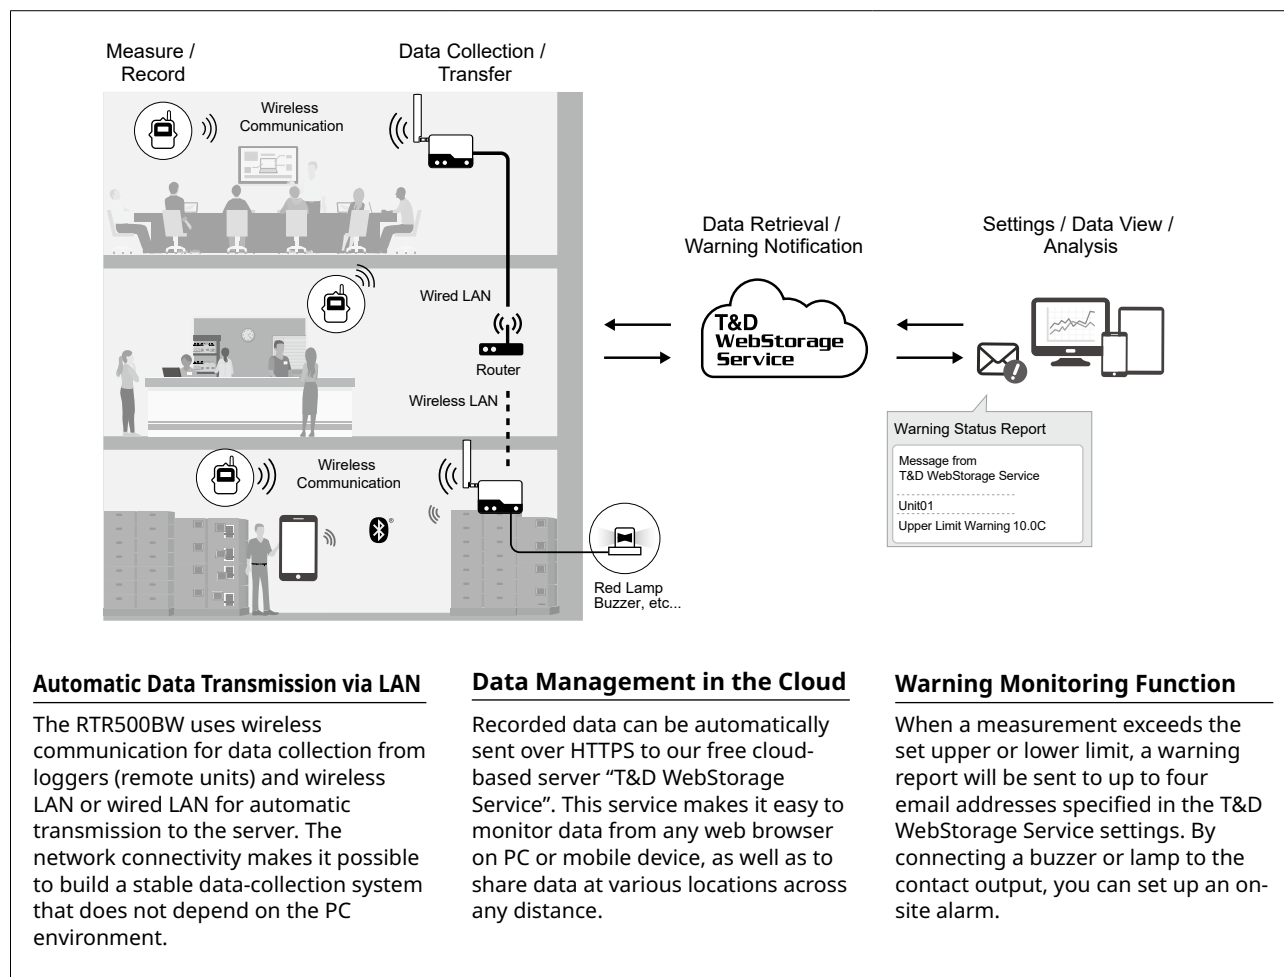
Measure / Record

Data Collection / Transfer

Wireless Communication

Wired LAN

Router

Wireless LAN

Wireless Communication

Red Lamp Buzzer, etc...

Data Retrieval / Warning Notification

T&D WebStorage Service

Settings / Data View / Analysis

Warning Status Report

Message from T&D WebStorage Service

Unit01

Upper Limit Warning 10.0C

Automatic Data Transmission via LAN

The RTR500BW uses wireless communication for data collection from loggers (remote units) and wireless LAN or wired LAN for automatic transmission to the server. The network connectivity makes it possible to build a stable data-collection system that does not depend on the PC environment.

Data Management in the Cloud

Recorded data can be automatically sent over HTTPS to our free cloud-based server "T&D WebStorage Service". This service makes it easy to monitor data from any web browser on PC or mobile device, as well as to share data at various locations across any distance.

Warning Monitoring Function

When a measurement exceeds the set upper or lower limit, a warning report will be sent to up to four email addresses specified in the T&D WebStorage Service settings. By connecting a buzzer or lamp to the contact output, you can set up an on-site alarm.